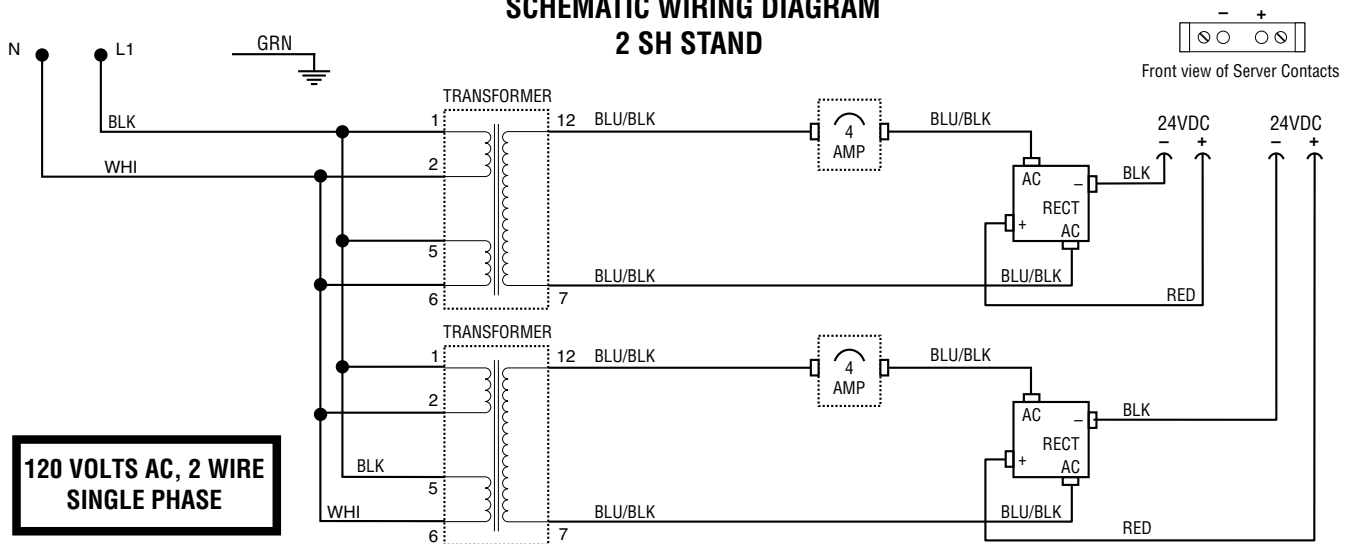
SCHEMATIC WIRING DIAGRAM
2 SH STAND

– +
Front view of Server Contacts

N
L1
GRN
BLK
WHI

TRANSFORMER
1
2
5
6
12
7
BLU/BLK
4 AMP
BLU/BLK
AC
RECT
AC
–
+
BLK
24VDC
– +
24VDC
– +
BLU/BLK
BLU/BLK
RED

TRANSFORMER
1
2
5
6
12
7
BLU/BLK
4 AMP
BLU/BLK
AC
RECT
AC
–
+
BLK
BLK
WHI
BLU/BLK
BLU/BLK
RED

120 VOLTS AC, 2 WIRE SINGLE PHASE